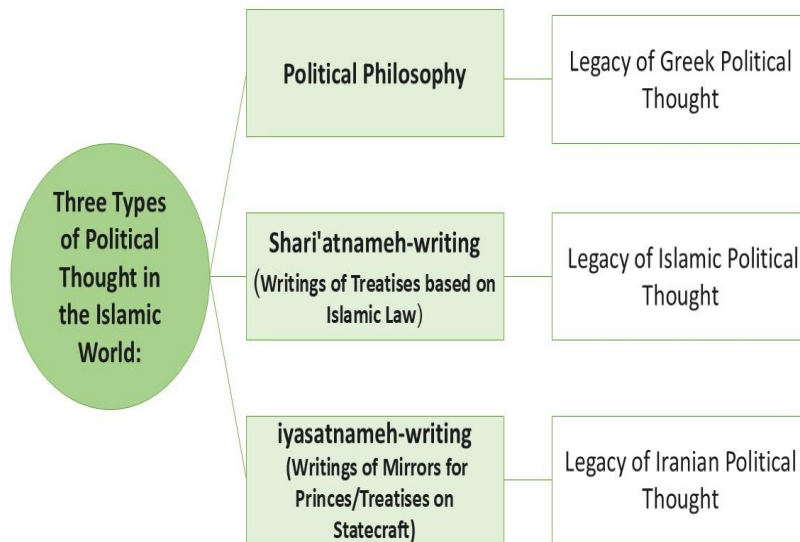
Three Types of Political Thought in the Islamic World:

Political Philosophy

Legacy of Greek Political Thought

Shari'atnameh-writing (Writings of Treatises based on Islamic Law)

Legacy of Islamic Political Thought

iyasatnameh-writing (Writings of Mirrors for Princes/Treatises on Statecraft)

Legacy of Iranian Political Thought